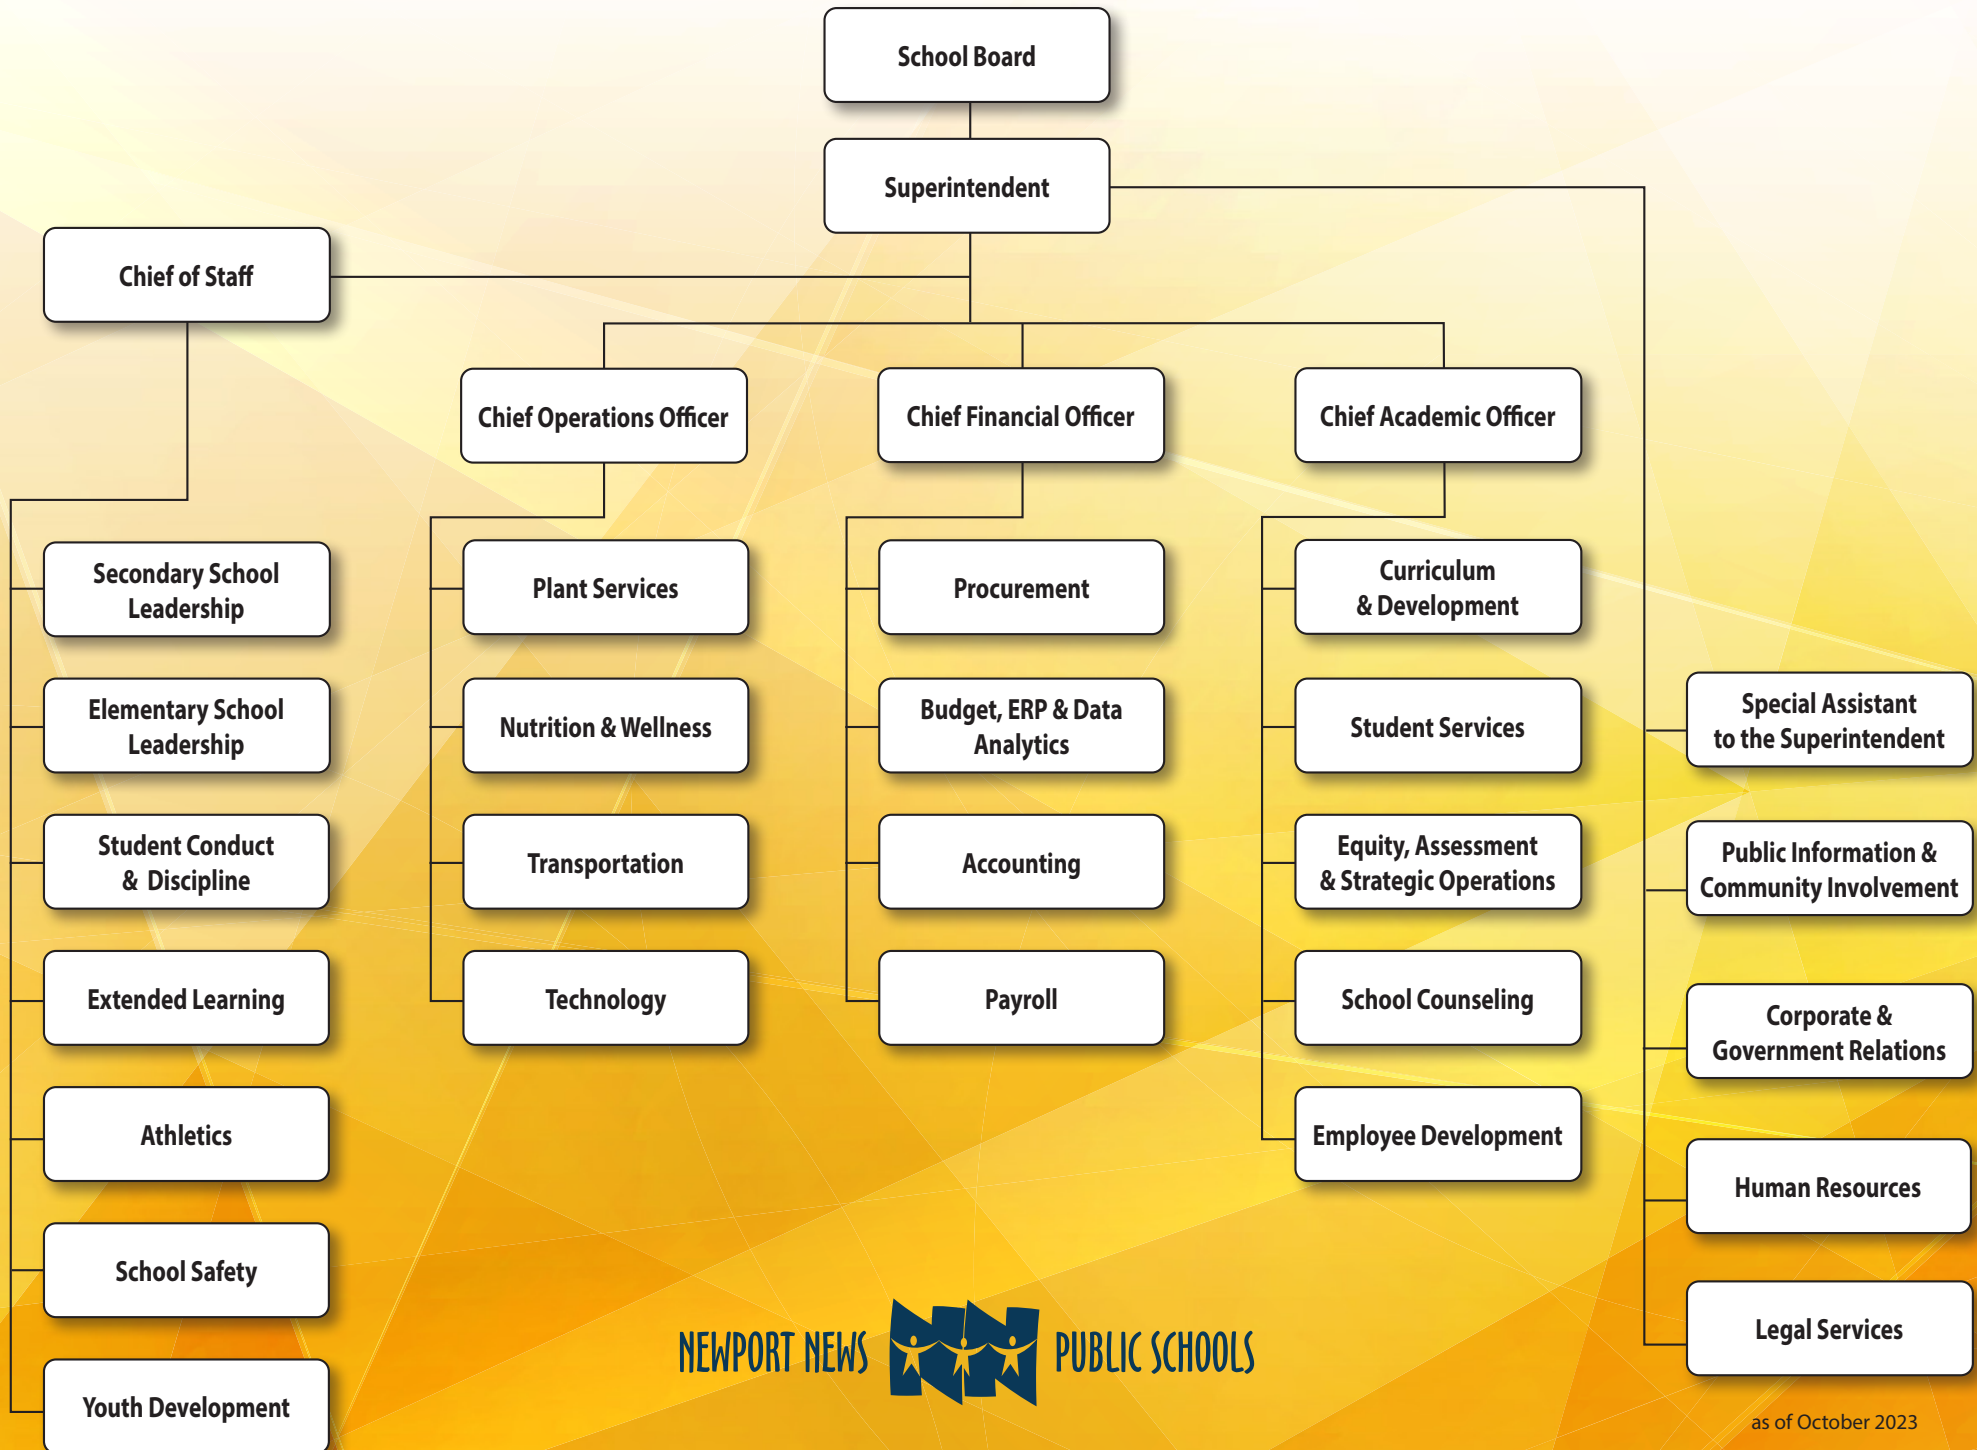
School Board

Superintendent

Chief of Staff

Chief Operations Officer

Chief Financial Officer

Chief Academic Officer

Secondary School Leadership

Elementary School Leadership

Student Conduct & Discipline

Extended Learning

Athletics

School Safety

Youth Development

Plant Services

Nutrition & Wellness

Transportation

Technology

Procurement

Budget, ERP & Data Analytics

Accounting

Payroll

Curriculum & Development

Student Services

Equity, Assessment & Strategic Operations

School Counseling

Employee Development

Special Assistant to the Superintendent

Public Information & Community Involvement

Corporate & Government Relations

Human Resources

Legal Services

NEWPORT NEWS PUBLIC SCHOOLS

as of October 2023